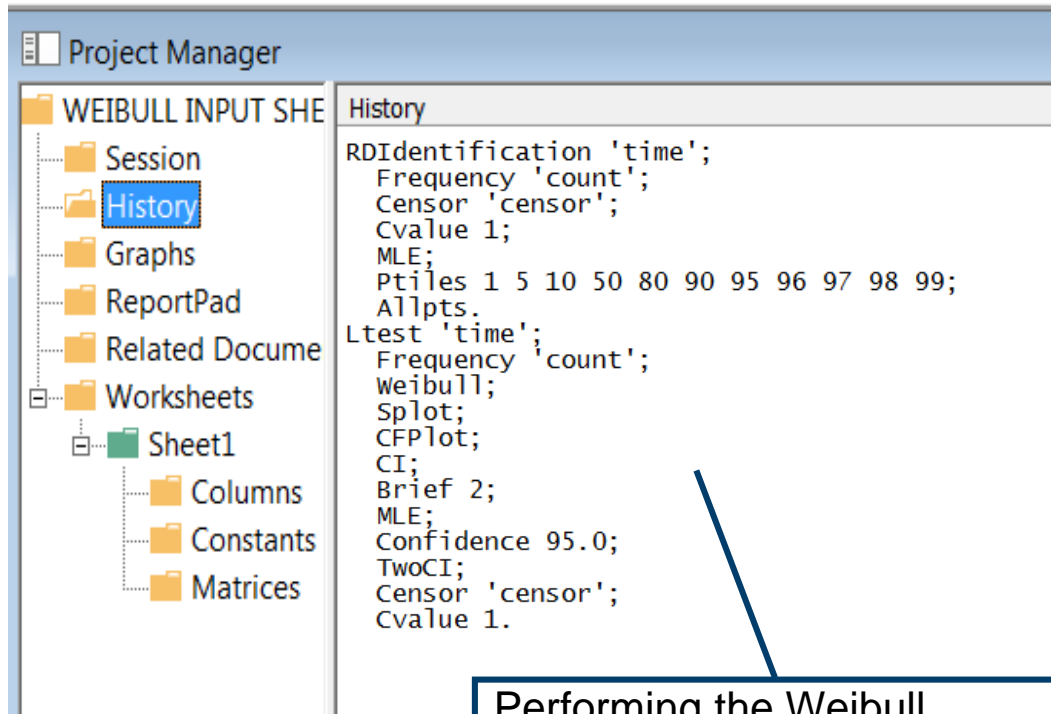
Project Manager

WEIBULL INPUT SHE
Session
History
Graphs
ReportPad
Related Docume
Worksheets
Sheet1
Columns
Constants
Matrices

History

RDIdentification 'time';
Frequency 'count';
Censor 'censor';
Cvalue 1;
MLE;
Ptiles 1 5 10 50 80 90 95 96 97 98 99;
Allpts.
Ltest 'time';
Frequency 'count';
Weibull;
Splot;
CFPlot;
CI;
Brief 2;
MLE;
Confidence 95.0;
TwoCI;
Censor 'censor';
Cvalue 1.

Performing the Weibull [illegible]